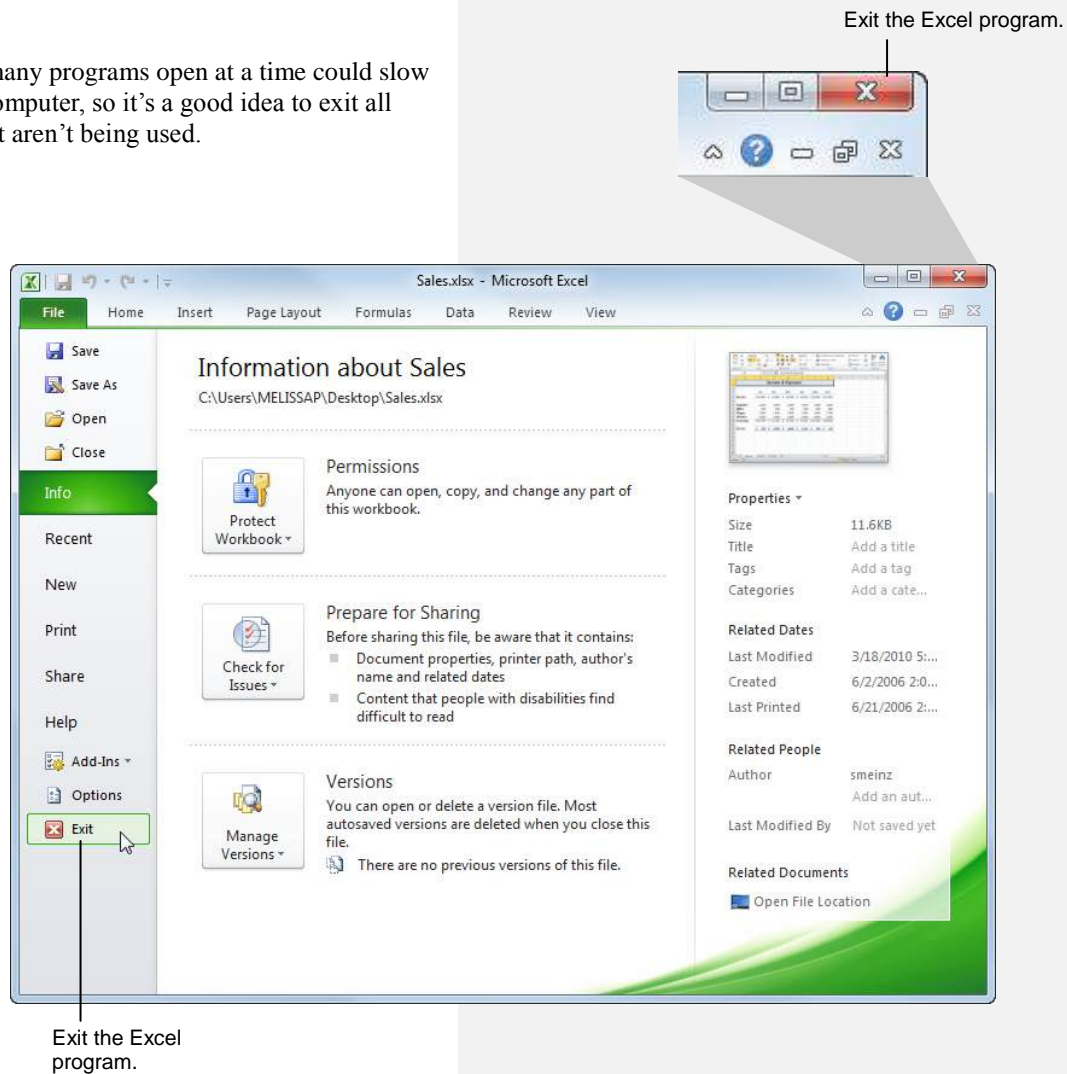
any programs open at a time could slow omputer, so it's a good idea to exit all t aren't being used.

Exit the Excel program.

Sales.xlsx - Microsoft Excel

File Home Insert Page Layout Formulas Data Review View

Save
Save As
Open
Close
Info
Recent
New
Print
Share
Help
Add-Ins
Options
Exit

Information about Sales
C:\Users\MELISSAP\Desktop\Sales.xlsx

Protect Workbook

Permissions
Anyone can open, copy, and change any part of this workbook.

Check for Issues

Prepare for Sharing
Before sharing this file, be aware that it contains:
Document properties, printer path, author's name and related dates
Content that people with disabilities find difficult to read

Manage Versions

Versions
You can open or delete a version file. Most autosaved versions are deleted when you close this file.
There are no previous versions of this file.

Properties
| Size | 11.6KB |
|---|---|
| Title | Add a title |
| Tags | Add a tag |
| Categories | Add a cate... |

Related Dates
| Last Modified | 3/18/2010 5:... |
|---|---|
| Created | 6/2/2006 2:0... |
| Last Printed | 6/21/2006 2:... |

Related People
| Author | smeinz |
|---|---|
| | Add an aut... |
| Last Modified By | Not saved yet |

Related Documents
Open File Location

Exit the Excel program.